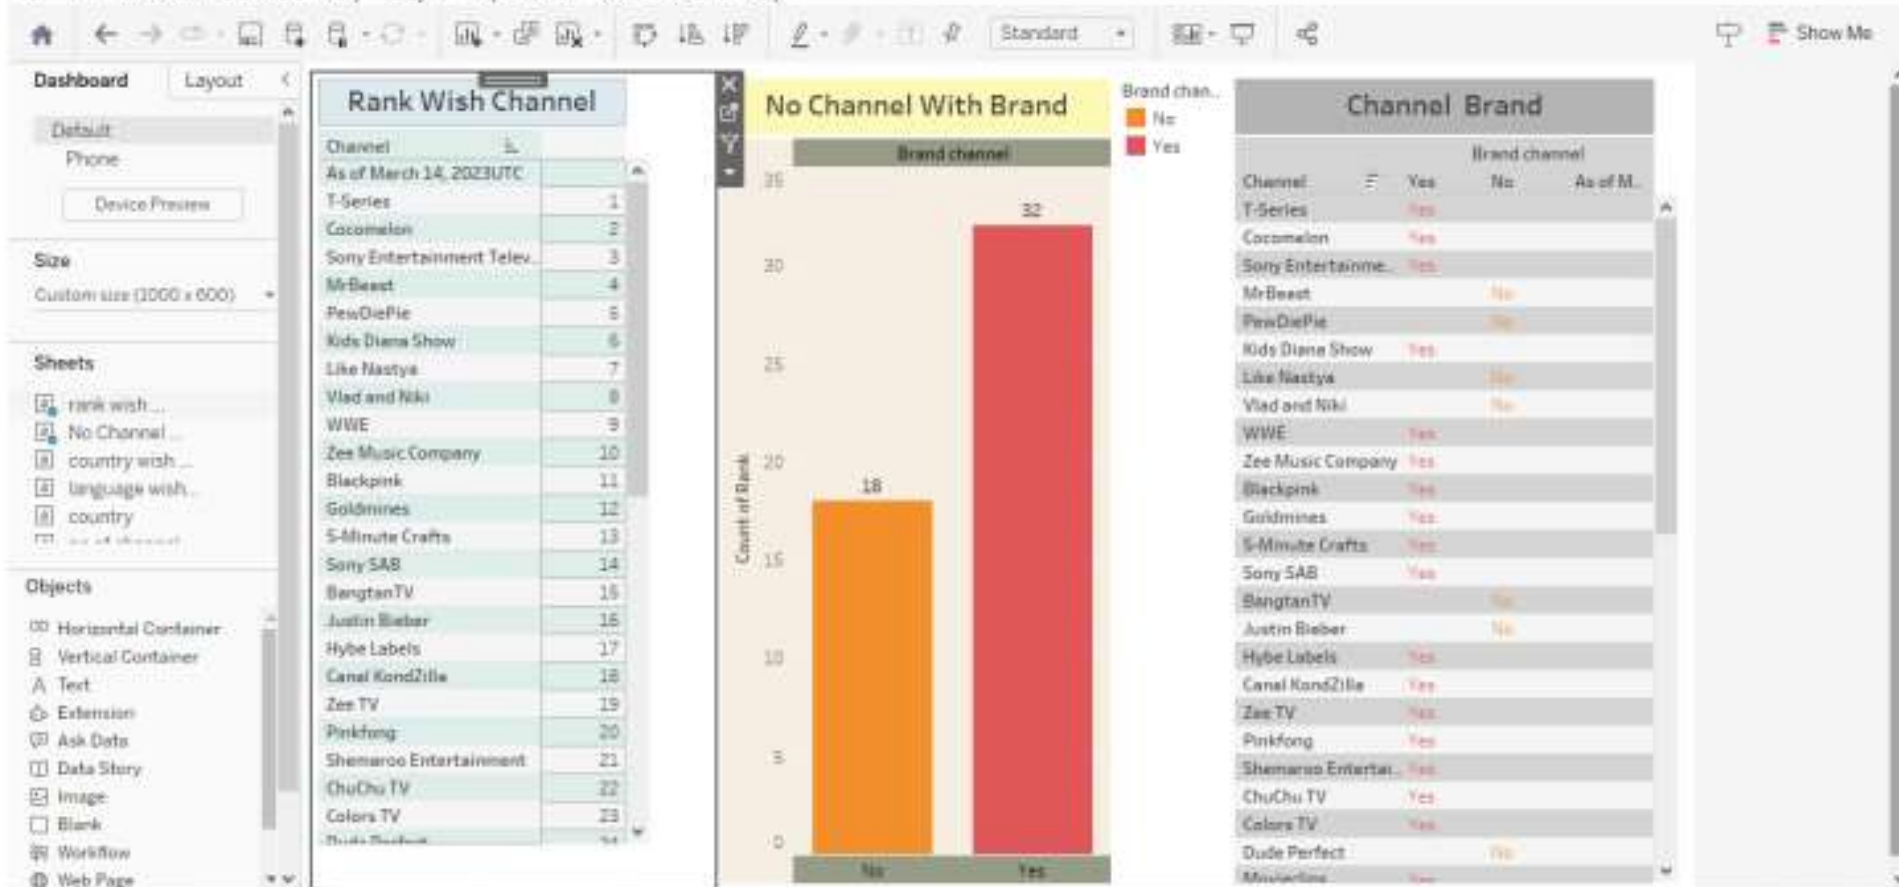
Standard

Show Me

Dashboard Layout

Default

Phone

Device Preview

Size

Custom size (1000 x 600)

Sheets

rank wish ...

No Channel ...

country wish ...

language wish...

country

Objects

Horizontal Container

Vertical Container

Text

Extension

Ask Data

Data Story

Image

Blank

Workflow

Web Page

Rank Wish Channel

| Channel | |
|---|---|
| As of March 14, 2023UTC | |
| T-Series | 1 |
| Cocomelon | 2 |
| Sony Entertainment Telev.. | 3 |
| MrBeast | 4 |
| PewDiePie | 5 |
| Kids Diana Show | 6 |
| Like Nastya | 7 |
| Vlad and Niki | 8 |
| WWE | 9 |
| Zee Music Company | 10 |
| Blackpink | 11 |
| Goldmines | 12 |
| 5-Minute Crafts | 13 |
| Sony SAB | 14 |
| BangtanTV | 15 |
| Justin Bieber | 16 |
| Hybe Labels | 17 |
| Canal KondZilla | 18 |
| Zee TV | 19 |
| Pinkfong | 20 |
| Shemaroo Entertainment | 21 |
| ChuChu TV | 22 |
| Colors TV | 23 |
| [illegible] | 24 |

No Channel With Brand

Brand channel

Count of Rank

35 30 25 20 15 10 5 0

18

32

No Yes

Brand chan..

No

Yes

Channel Brand

Brand channel

| Channel | Yes | No | As of M.. |
|---|---|---|---|
| T-Series | Yes | | |
| Cocomelon | Yes | | |
| Sony Entertainme.. | Yes | | |
| MrBeast | | No | |
| PewDiePie | | No | |
| Kids Diana Show | Yes | | |
| Like Nastya | | No | |
| Vlad and Niki | | No | |
| WWE | Yes | | |
| Zee Music Company | Yes | | |
| Blackpink | Yes | | |
| Goldmines | Yes | | |
| 5-Minute Crafts | Yes | | |
| Sony SAB | Yes | | |
| BangtanTV | | No | |
| Justin Bieber | | No | |
| Hybe Labels | Yes | | |
| Canal KondZilla | Yes | | |
| Zee TV | Yes | | |
| Pinkfong | Yes | | |
| Shemaroo Entertai.. | Yes | | |
| ChuChu TV | Yes | | |
| Colors TV | Yes | | |
| Dude Perfect | | No | |
| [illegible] | Yes | | |